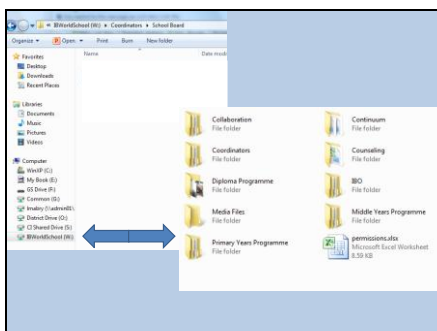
« IBWorldSchool (W:) ▸ Coordinators ▸ School Board

Organize ▾ Open ▾ Print Burn New folder

Name Date modi

Favorites
Desktop
Downloads
Recent Places

Libraries
Documents
Music
Pictures
Videos

Computer
WinXP (C:)
My Book (E:)
GS Drive (F:)
Common (G:)
lmailey (\\admin\)
District Drive (O:)
CI Shared Drive (S:)
IBWorldSchool (W:)

Collaboration
File folder

Continuum
File folder

Coordinators
File folder

Counseling
File folder

Diploma Programme
File folder

IBO
File folder

Media Files
File folder

Middle Years Programme
File folder

Primary Years Programme
File folder

permissions.xlsx
Microsoft Excel Worksheet
8.59 KB